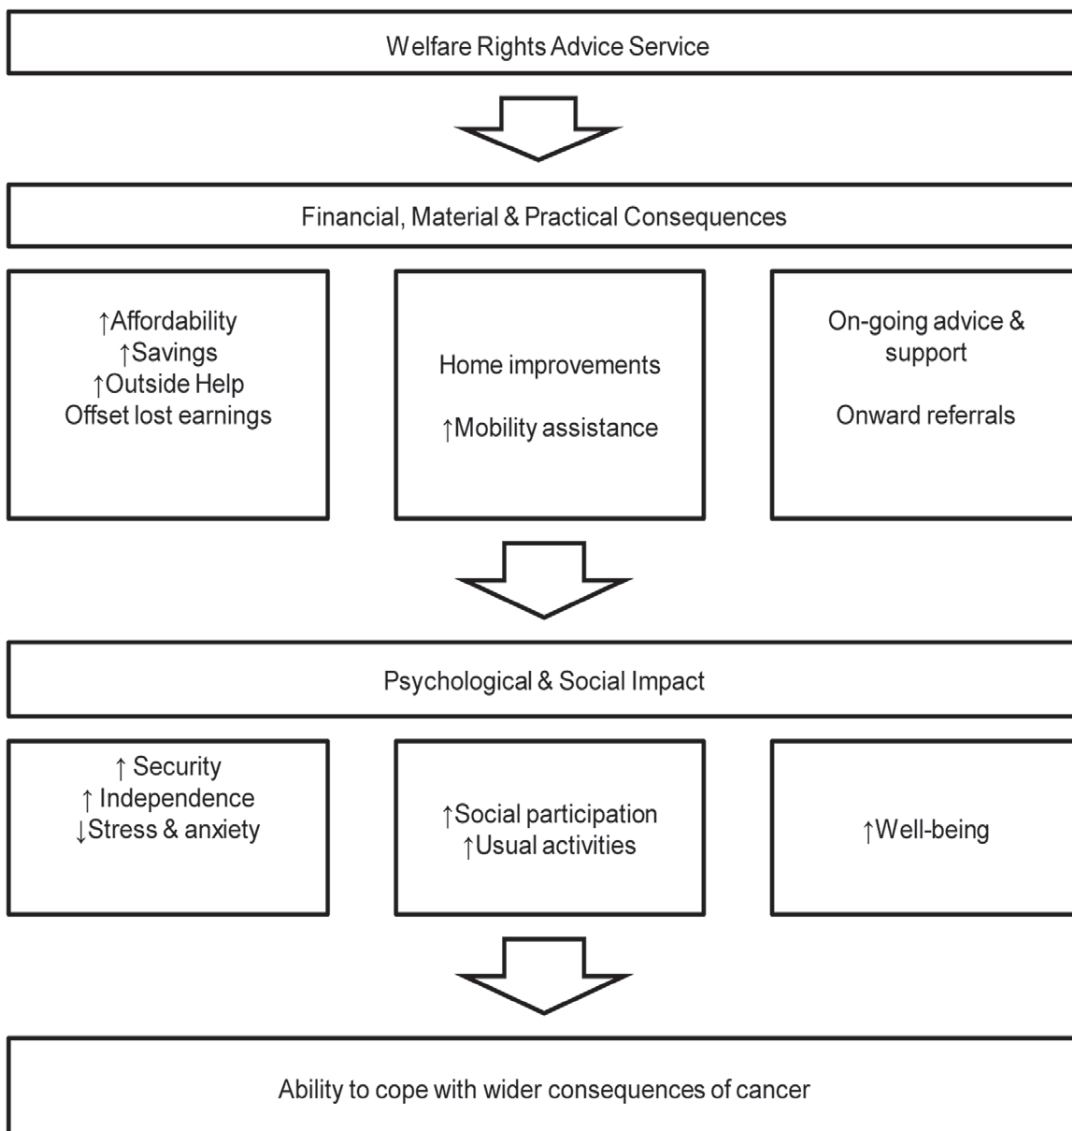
Welfare Rights Advice Service

Financial, Material & Practical Consequences

↑Affordability
↑Savings
↑Outside Help
Offset lost earnings

Home improvements

↑Mobility assistance

On-going advice & support

Onward referrals

Psychological & Social Impact

↑ Security
↑ Independence
↓Stress & anxiety

↑Social participation
↑Usual activities

↑Well-being

Ability to cope with wider consequences of cancer